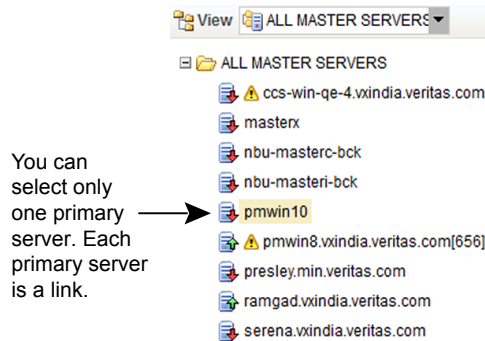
View ALL MASTER SERVERS

ALL MASTER SERVERS

ccs-win-qe-4.vxindia.veritas.com

masterx

nbu-masterc-bck

nbu-masteri-bck

pmwin10

pmwin8.vxindia.veritas.com[656]

presley.min.veritas.com

ramgad.vxindia.veritas.com

serena.vxindia.veritas.com

You can select only one primary server. Each primary server is a link.